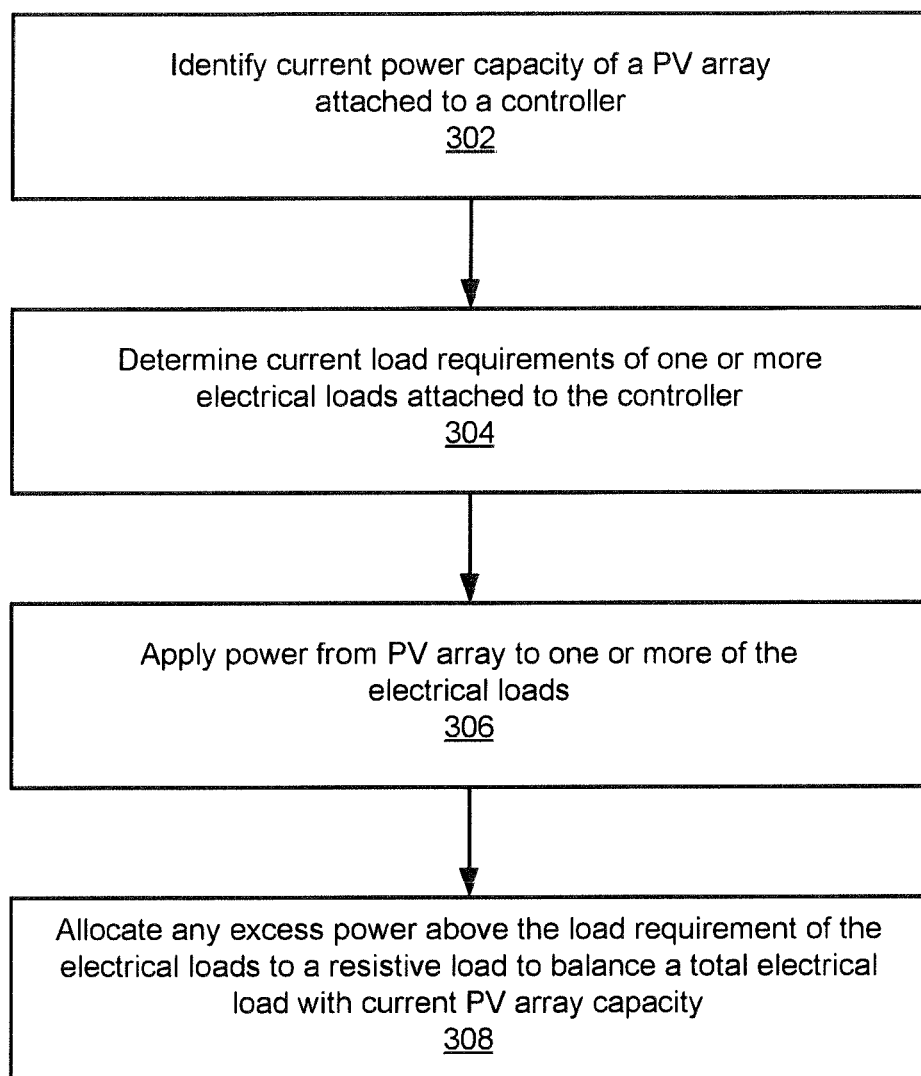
Identify current power capacity of a PV array attached to a controller
302

Determine current load requirements of one or more electrical loads attached to the controller
304

Apply power from PV array to one or more of the electrical loads
306

Allocate any excess power above the load requirement of the electrical loads to a resistive load to balance a total electrical load with current PV array capacity
308